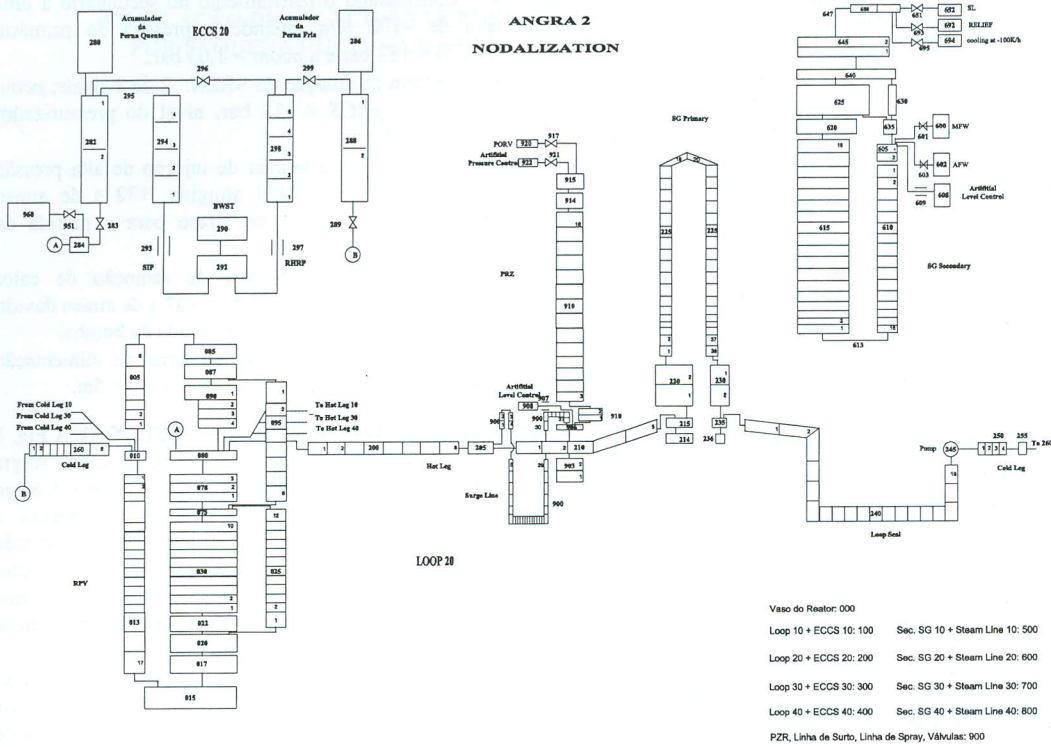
ANGRA 2
NODALIZATION

ECCS 20

Acumulador da Perna Quente
Acumulador da Perna Fria

280
286
296
299
295
282
294
298
288
968
951
283
A
284
BWST
290
293
SIP
292
297
RHRP
289
B

PORV 920
917
Artificial Pressure Control 922
921
915
914
910
PRZ

SG Primary
225
225
220
230
215
214
236
235

647
650
651
652 SL
692 RELIEF
693
694 cooling at -100K/h
695
645
640
625
630
620
635
600 MFW
601
605
602 AFW
603
608 Artificial Level Control
609
615
610
SG Secondary
613

085
005
087
090
From Cold Leg 10
From Cold Leg 30
From Cold Leg 40
095
To Hot Leg 10
To Hot Leg 30
To Hot Leg 40
260
010
Cold Leg
B
A
080
078
075
030
025
RPV
013
022
020
017
015
200
Hot Leg
205
Artificial Level Control
908
907
906
905
210
903
Surge Line
900
918

LOOP 20

Pump 245
250 255 To 260
Cold Leg
240
Loop Seal

Vaso do Reator: 000
Loop 10 + ECCS 10: 100 Sec. SG 10 + Steam Line 10: 500
Loop 20 + ECCS 20: 200 Sec. SG 20 + Steam Line 20: 600
Loop 30 + ECCS 30: 300 Sec. SG 30 + Steam Line 30: 700
Loop 40 + ECCS 40: 400 Sec. SG 40 + Steam Line 40: 800
PZR, Linha de Surto, Linha de Spray, Válvulas: 900